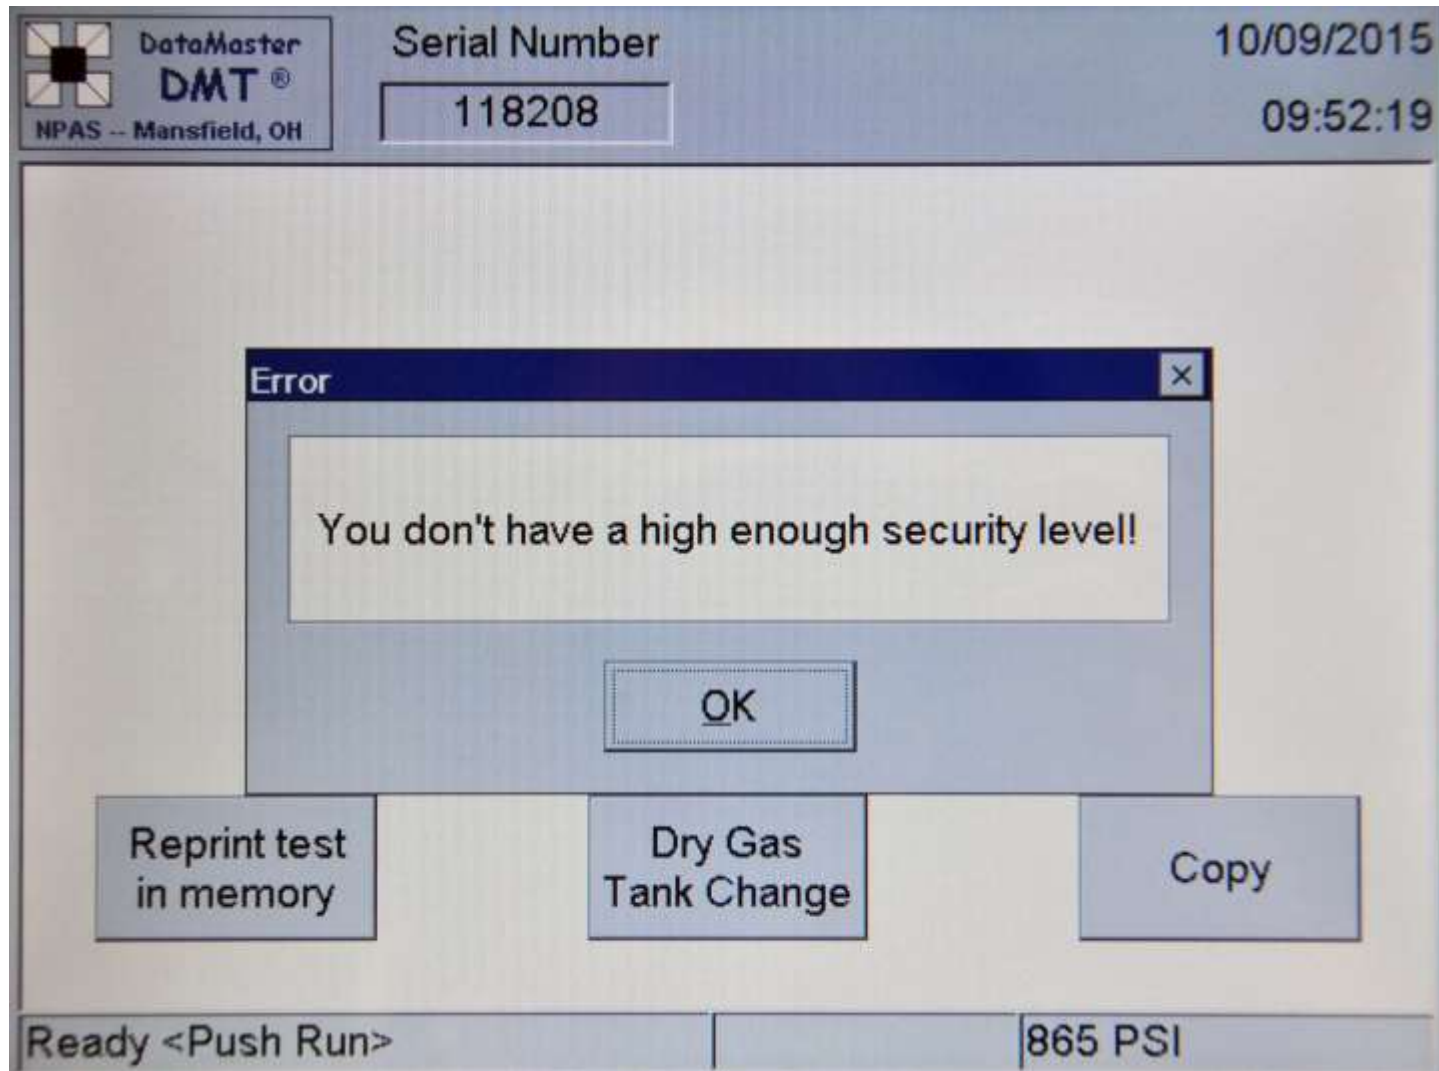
DataMaster
DMT ®
NPAS -- Mansfield, OH

Serial Number
118208

10/09/2015
09:52:19

Error
×

You don't have a high enough security level!

OK

Reprint test in memory

Dry Gas Tank Change

Copy

Ready <Push Run>

865 PSI